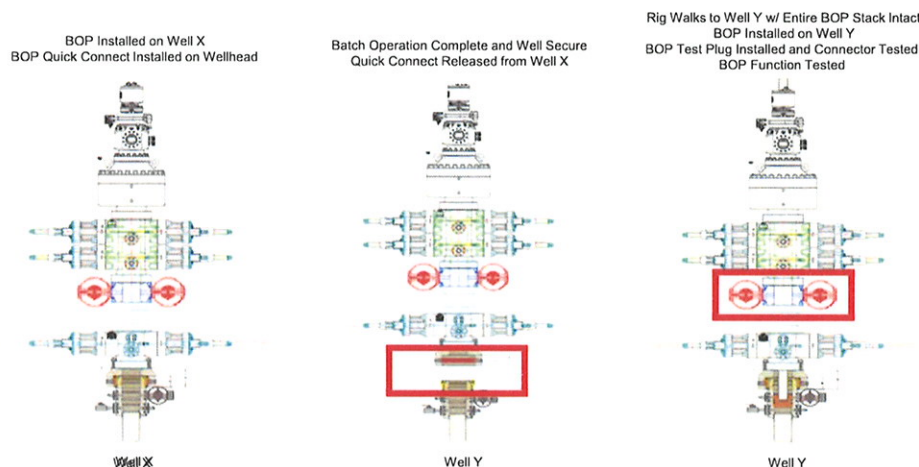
BOP Installed on Well X
BOP Quick Connect Installed on Wellhead

Well X

Batch Operation Complete and Well Secure
Quick Connect Released from Well X

Well Y

Rig Walks to Well Y w/ Entire BOP Stack Intact
BOP Installed on Well Y
BOP Test Plug Installed and Connector Tested
BOP Function Tested

Well Y